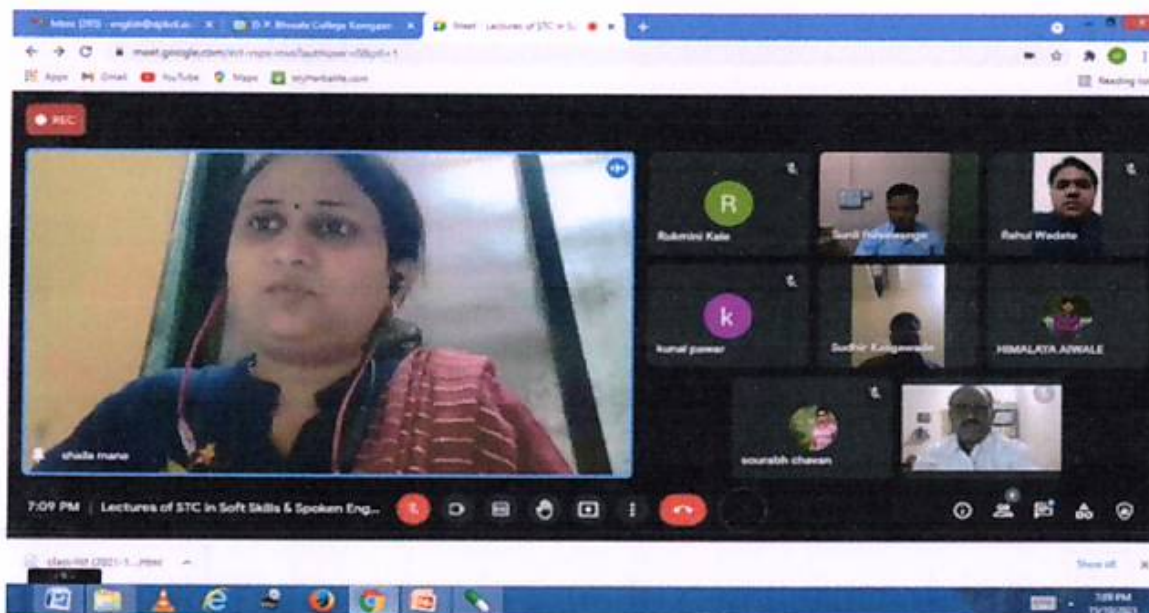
Inbox (393) - english@dpbd.ac × | D. P. Bhosale College Koregaon × | Meet - Lectures of STC in S ×

meet.google.com/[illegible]

Apps Gmail YouTube Maps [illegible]

Reading list

REC

R
Rukmini Kale

Sunil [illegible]

Rahul Wadate

k
kunal pawar

Sudhir Kongawade

HIMALAYA AIWALE

sourabh chavan

shaila mane

7:09 PM | Lectures of STC in Soft Skills & Spoken Eng...

class-list (2021-1....html

Show all

7:09 PM
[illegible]